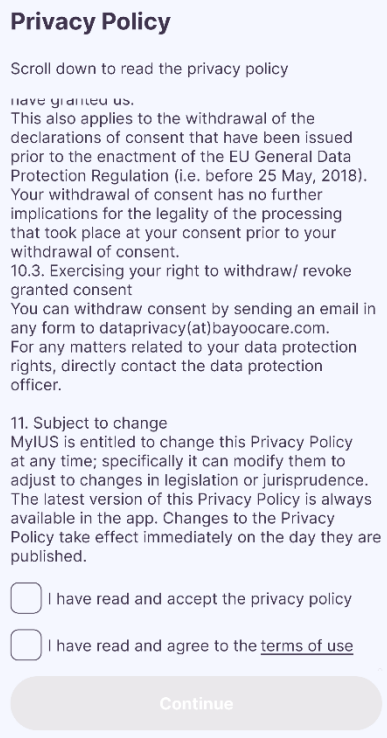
Privacy Policy

Scroll down to read the privacy policy

have granted us.
This also applies to the withdrawal of the declarations of consent that have been issued prior to the enactment of the EU General Data Protection Regulation (i.e. before 25 May, 2018). Your withdrawal of consent has no further implications for the legality of the processing that took place at your consent prior to your withdrawal of consent.
10.3. Exercising your right to withdraw/ revoke granted consent
You can withdraw consent by sending an email in any form to dataprivacy(at)bayoocare.com.
For any matters related to your data protection rights, directly contact the data protection officer.

11. Subject to change
MyIUS is entitled to change this Privacy Policy at any time; specifically it can modify them to adjust to changes in legislation or jurisprudence. The latest version of this Privacy Policy is always available in the app. Changes to the Privacy Policy take effect immediately on the day they are published.

I have read and accept the privacy policy

I have read and agree to the terms of use

Continue